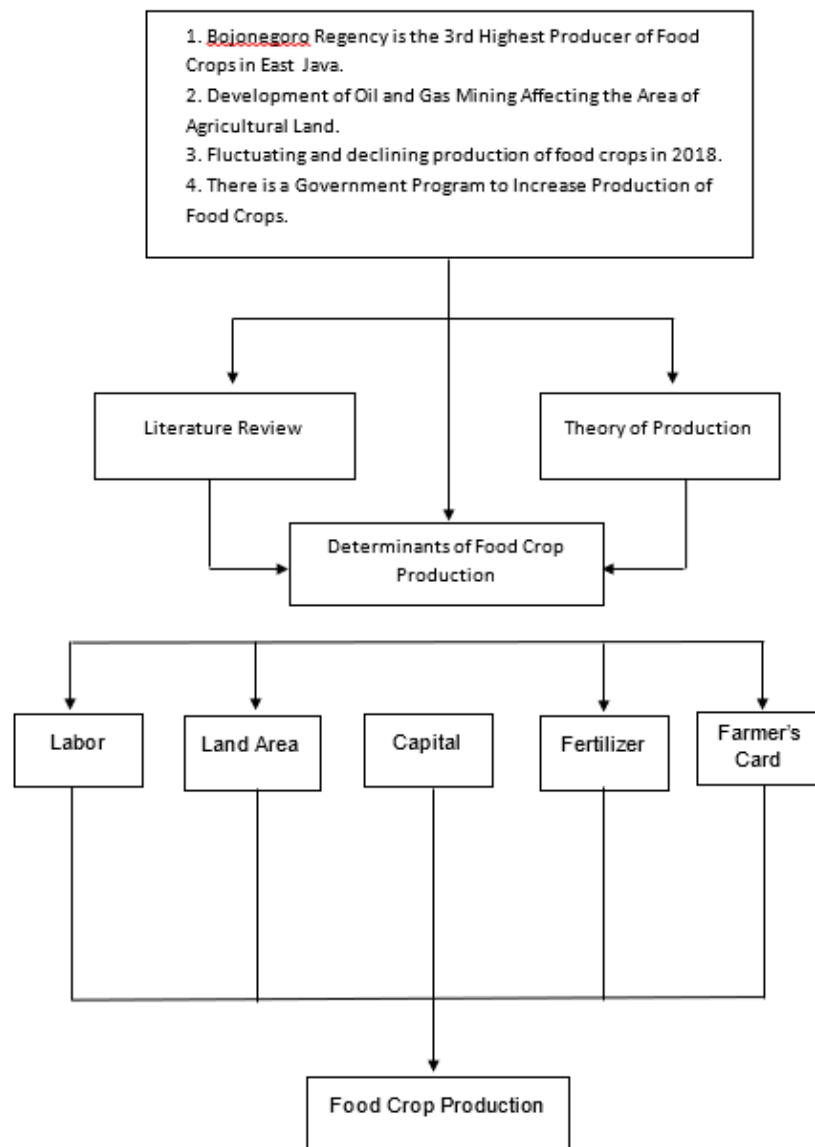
1. Bojonegoro Regency is the 3rd Highest Producer of Food Crops in East Java.
2. Development of Oil and Gas Mining Affecting the Area of Agricultural Land.
3. Fluctuating and declining production of food crops in 2018.
4. There is a Government Program to Increase Production of Food Crops.

Literature Review

Theory of Production

Determinants of Food Crop Production

Labor

Land Area

Capital

Fertilizer

Farmer's Card

Food Crop Production